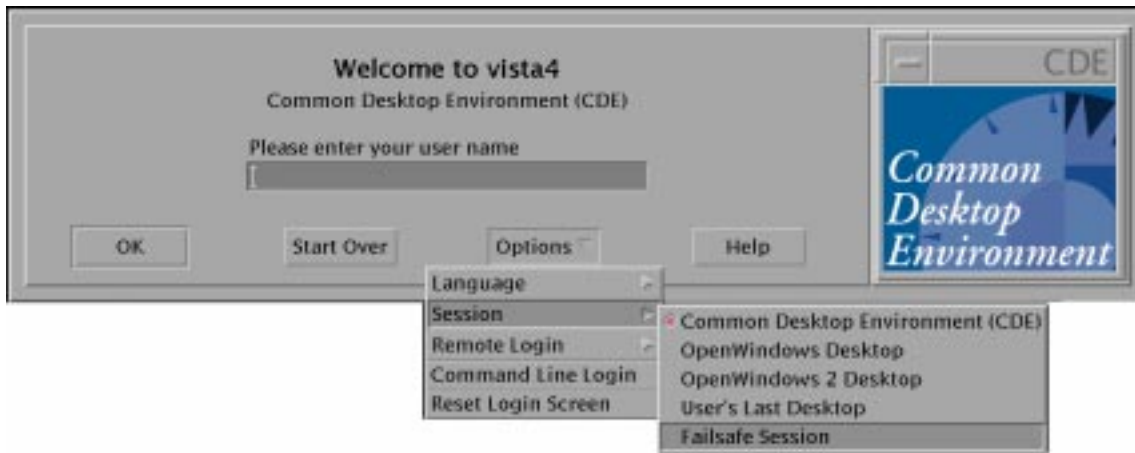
Welcome to vista4
Common Desktop Environment (CDE)

Please enter your user name

OK
Start Over
Options
Help

CDE
Common Desktop Environment

Language
Session
Remote Login
Command Line Login
Reset Login Screen

Common Desktop Environment (CDE)
OpenWindows Desktop
OpenWindows 2 Desktop
User's Last Desktop
Failsafe Session